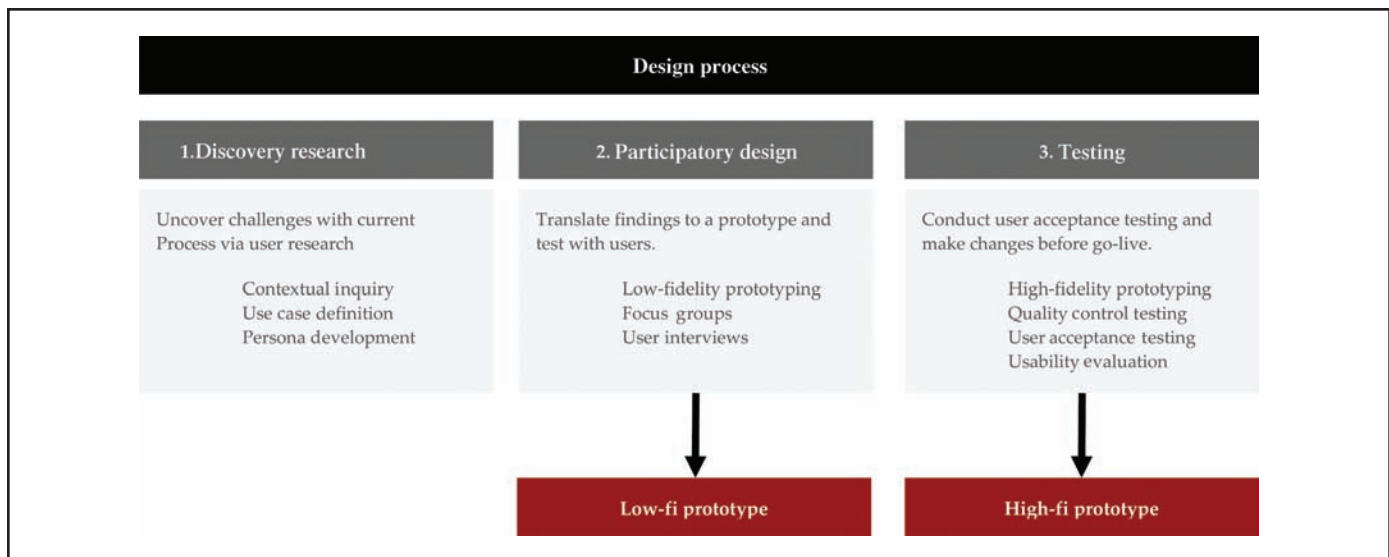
Design process

1.Discovery research

Uncover challenges with current Process via user research

Contextual inquiry
Use case definition
Persona development

2. Participatory design

Translate findings to a prototype and test with users.

Low-fidelity prototyping
Focus groups
User interviews

Low-fi prototype

3. Testing

Conduct user acceptance testing and make changes before go-live.

High-fidelity prototyping
Quality control testing
User acceptance testing
Usability evaluation

High-fi prototype